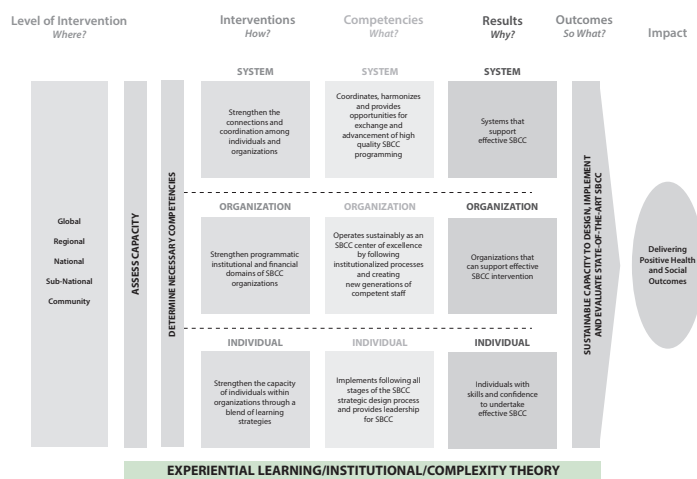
Level of Intervention
*Where?*

Interventions
*How?*

Competencies
*What?*

Results
*Why?*

Outcomes
*So What?*

Impact

Global
Regional
National
Sub-National
Community

ASSESS CAPACITY

DETERMINE NECESSARY COMPETENCIES

SYSTEM

Strengthen the connections and coordination among individuals and organizations

SYSTEM

Coordinates, harmonizes and provides opportunities for exchange and advancement of high quality SBCC programming

SYSTEM

Systems that support effective SBCC

ORGANIZATION

Strengthen programmatic institutional and financial domains of SBCC organizations

ORGANIZATION

Operates sustainably as an SBCC center of excellence by following institutionalized processes and creating new generations of competent staff

ORGANIZATION

Organizations that can support effective SBCC intervention

INDIVIDUAL

Strengthen the capacity of individuals within organizations through a blend of learning strategies

INDIVIDUAL

Implements following all stages of the SBCC strategic design process and provides leadership for SBCC

INDIVIDUAL

Individuals with skills and confidence to undertake effective SBCC

SUSTAINABLE CAPACITY TO DESIGN, IMPLEMENT AND EVALUATE STATE-OF-THE-ART SBCC

Delivering Positive Health and Social Outcomes

EXPERIENTIAL LEARNING/INSTITUTIONAL/COMPLEXITY THEORY